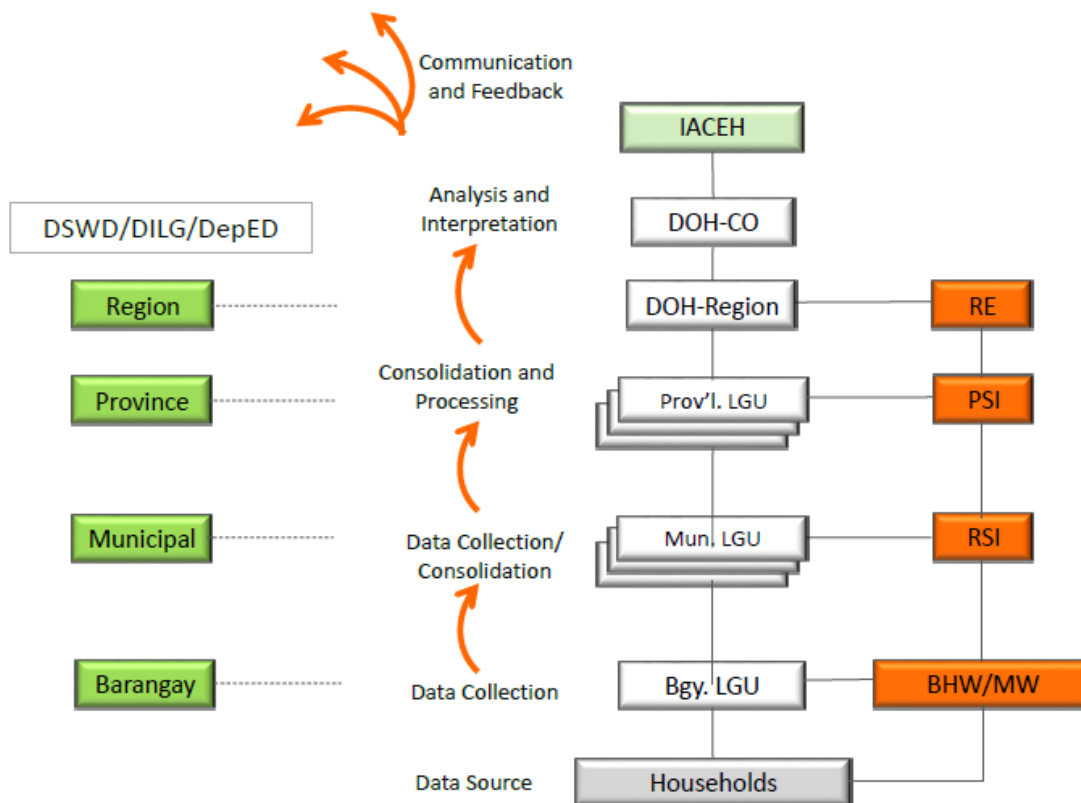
Communication and Feedback

IACEH

Analysis and Interpretation

DSWD/DILG/DepED

DOH-CO

Region

DOH-Region

RE

Province

Consolidation and Processing

Prov'l. LGU

PSI

Municipal

Data Collection/ Consolidation

Mun. LGU

RSI

Barangay

Data Collection

Bgy. LGU

BHW/MW

Data Source

Households